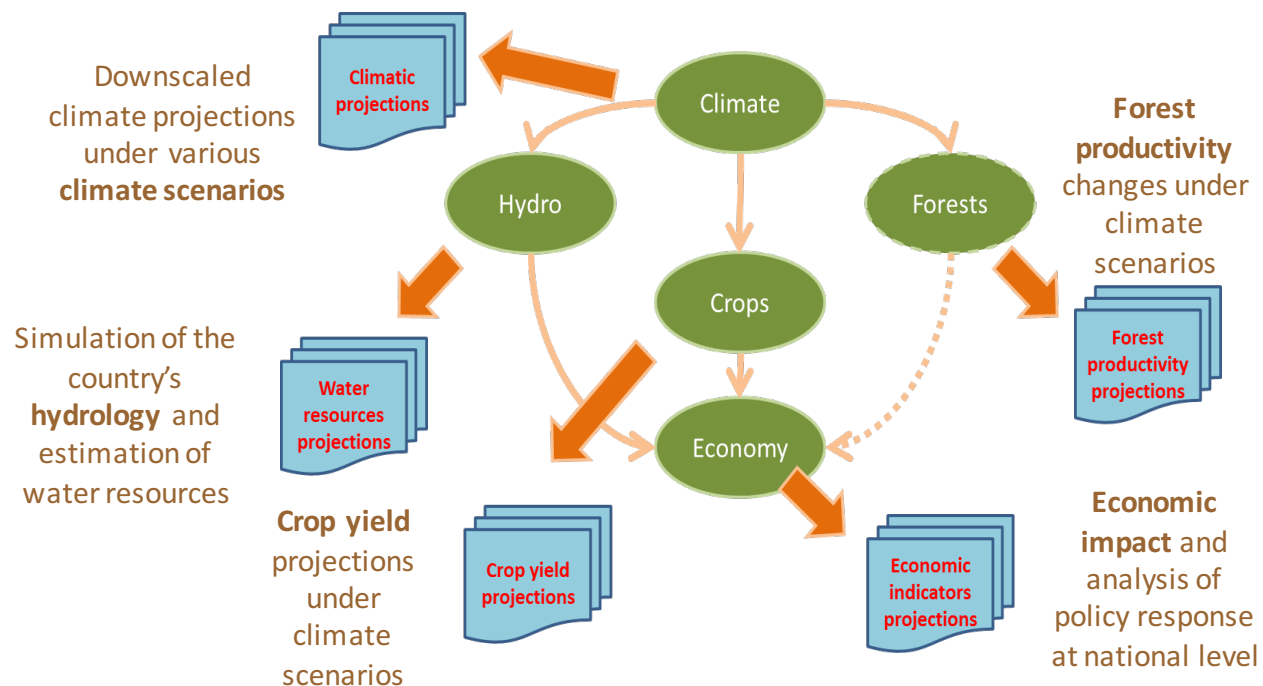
Downscaled climate projections under various **climate scenarios**

Climatic projections

Climate

Forest productivity changes under climate scenarios

Hydro

Forests

Crops

Forest productivity projections

Simulation of the country's **hydrology** and estimation of water resources

Water resources projections

Economy

Crop yield projections under climate scenarios

Crop yield projections

Economic indicators projections

**Economic impact** and analysis of policy response at national level